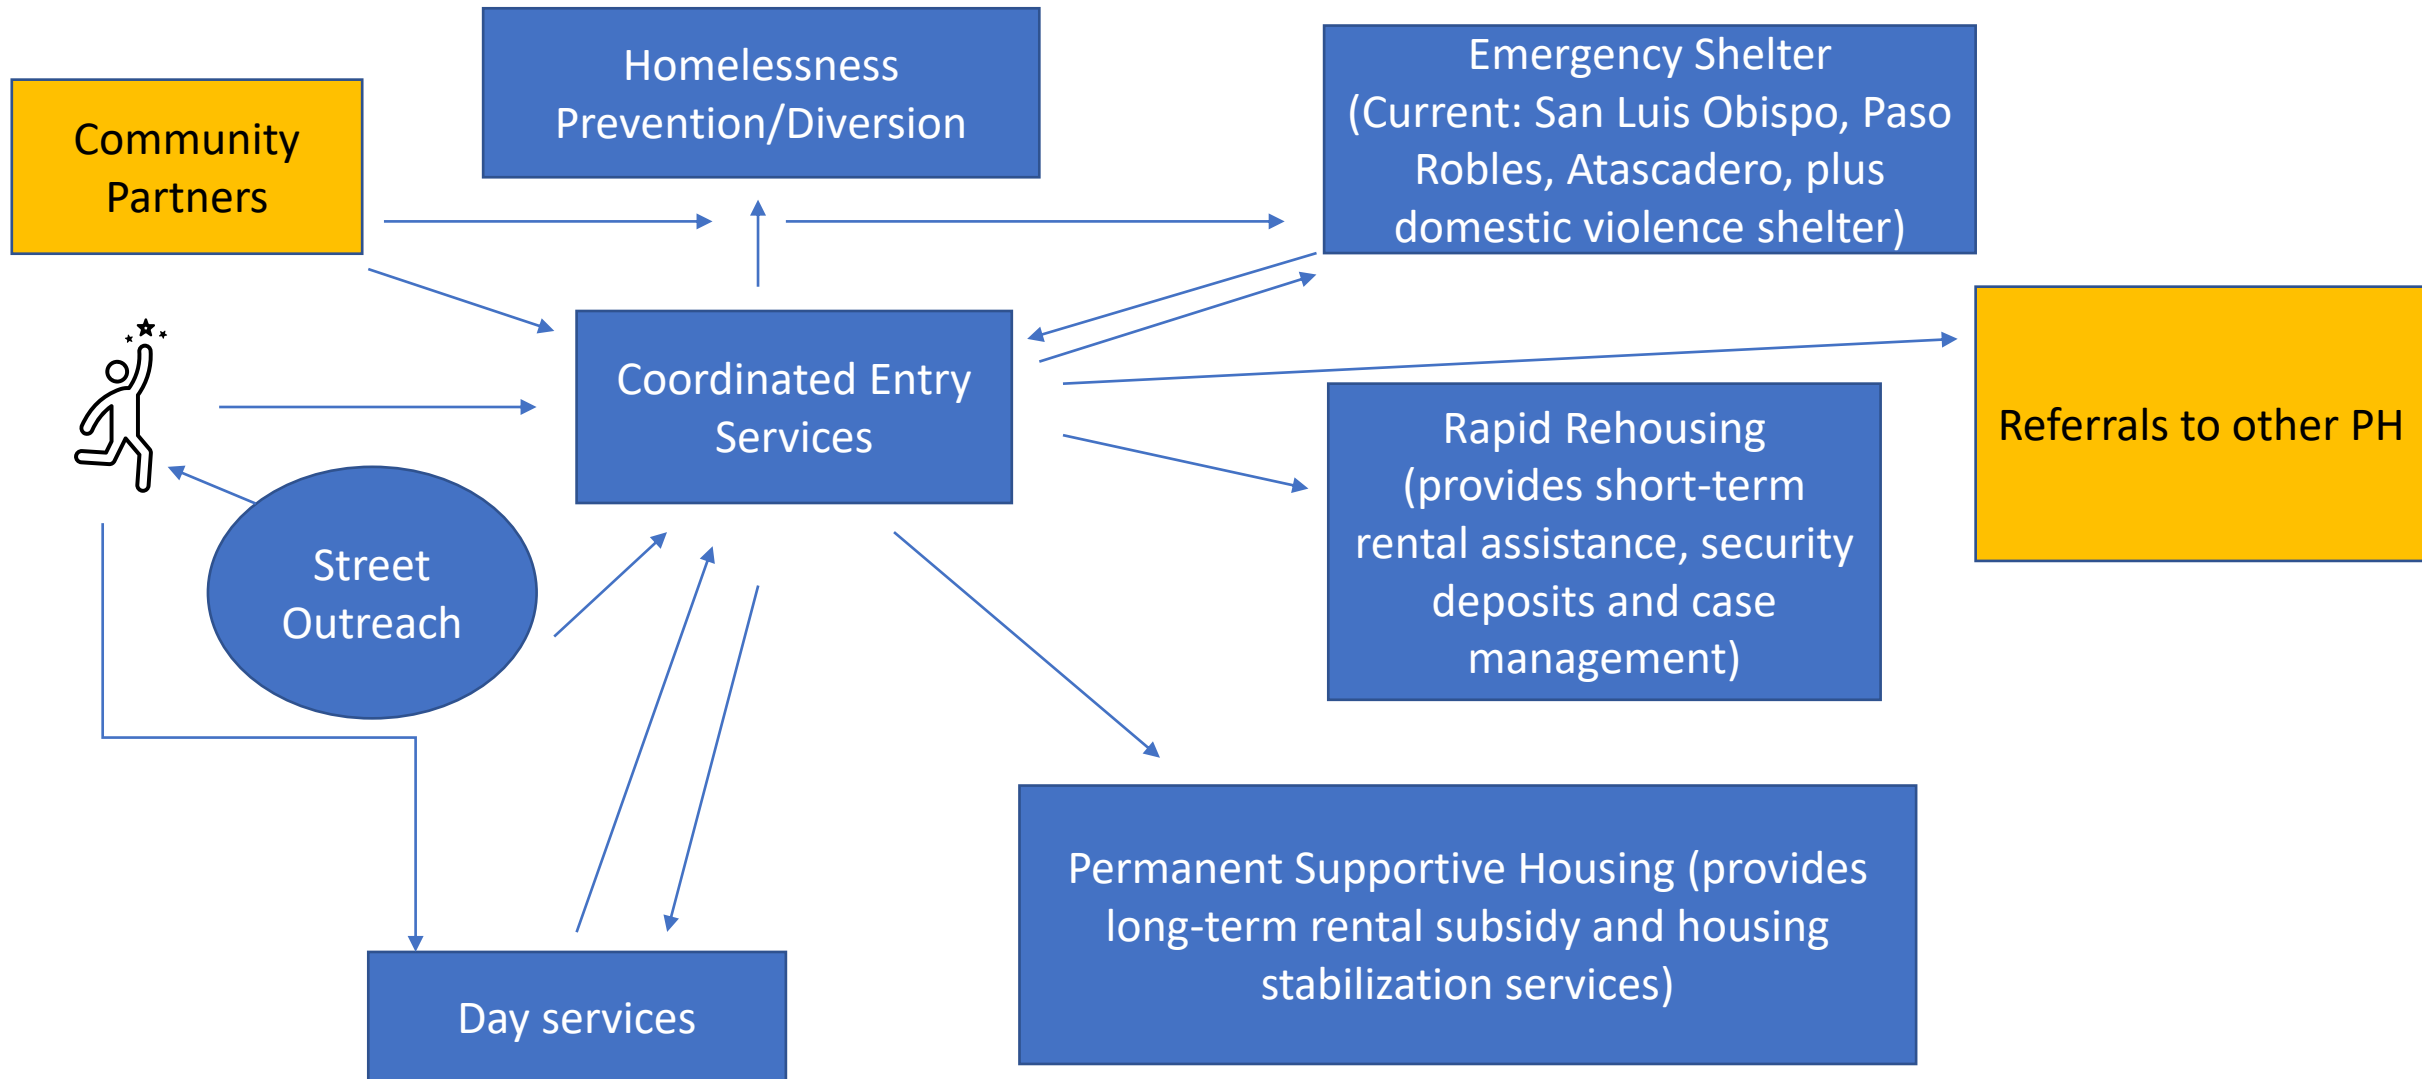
Community Partners

Homelessness Prevention/Diversion

Emergency Shelter (Current: San Luis Obispo, Paso Robles, Atascadero, plus domestic violence shelter)

Coordinated Entry Services

Referrals to other PH

Street Outreach

Rapid Rehousing (provides short-term rental assistance, security deposits and case management)

Permanent Supportive Housing (provides long-term rental subsidy and housing stabilization services)

Day services